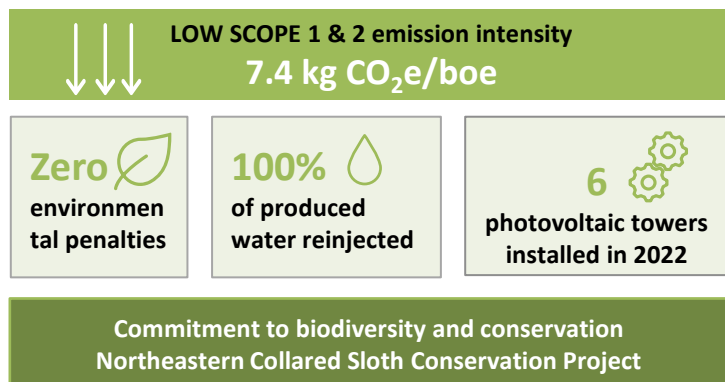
LOW SCOPE 1 & 2 emission intensity
7.4 kg $CO_2$e/boe

Zero
environmental penalties

100%
of produced water reinjected

6
photovoltaic towers installed in 2022

Commitment to biodiversity and conservation
Northeastern Collared Sloth Conservation Project